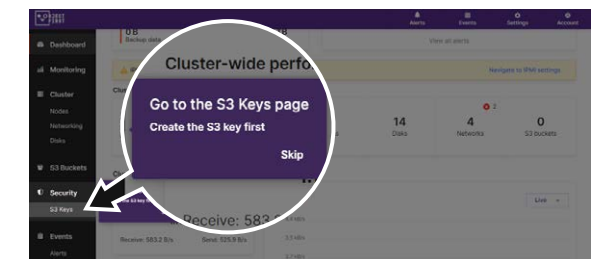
Alerts Events Settings Account

Dashboard

Monitoring

Cluster

Nodes

Networking

Disks

S3 Buckets

Security

S3 Keys

Events

Alerts

0 B

Backup data

B

View all alerts

Navigate to IPMI settings

Cluster-wide perfo

Go to the S3 Keys page

Create the S3 key first

Skip

14

Disks

4

Networks

0

S3 buckets

2

Receive: 583

Live

Receive: 583.2 B/s

Send: 525.9 B/s